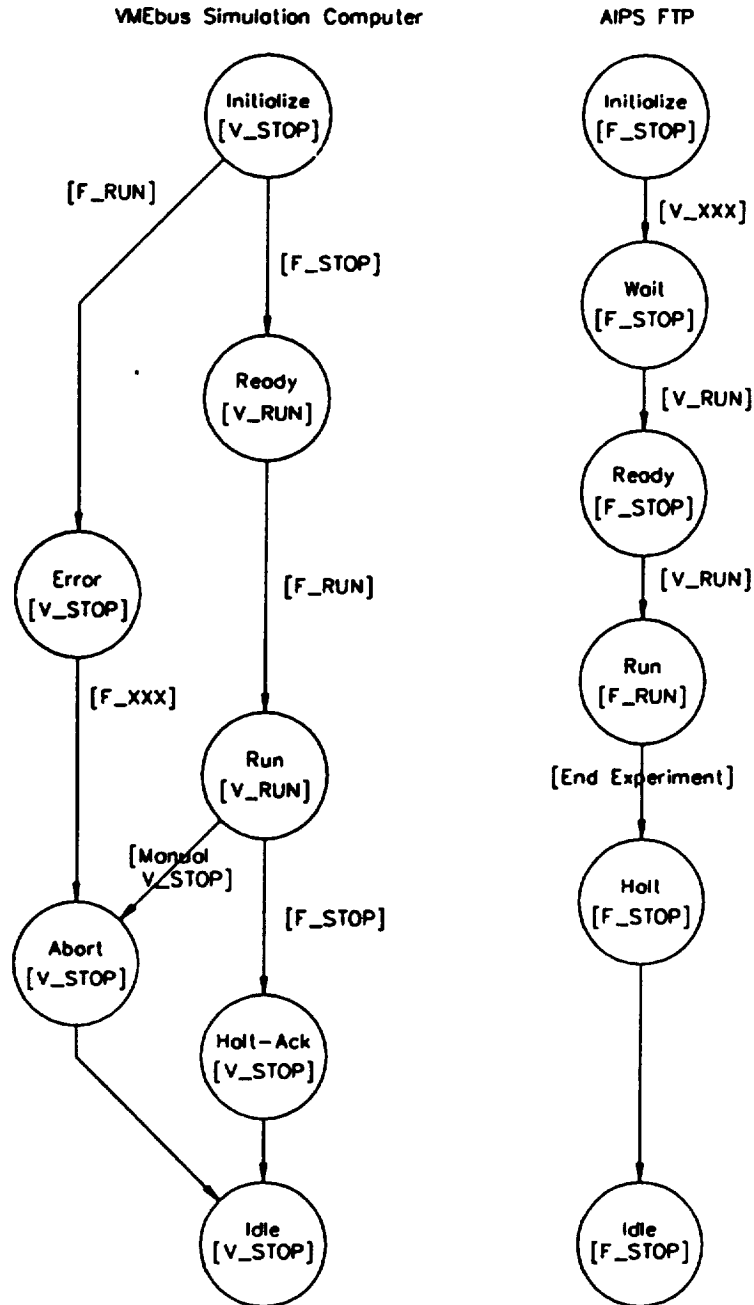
VMEbus Simulation Computer

Initialize [V_STOP]

[F_RUN]

[F_STOP]

Ready [V_RUN]

Error [V_STOP]

[F_RUN]

[F_XXX]

Run [V_RUN]

[Manual V_STOP]

[F_STOP]

Abort [V_STOP]

Halt-Ack [V_STOP]

Idle [V_STOP]

AIPS FTP

Initialize [F_STOP]

[V_XXX]

Wait [F_STOP]

[V_RUN]

Ready [F_STOP]

[V_RUN]

Run [F_RUN]

[End Experiment]

Halt [F_STOP]

Idle [F_STOP]